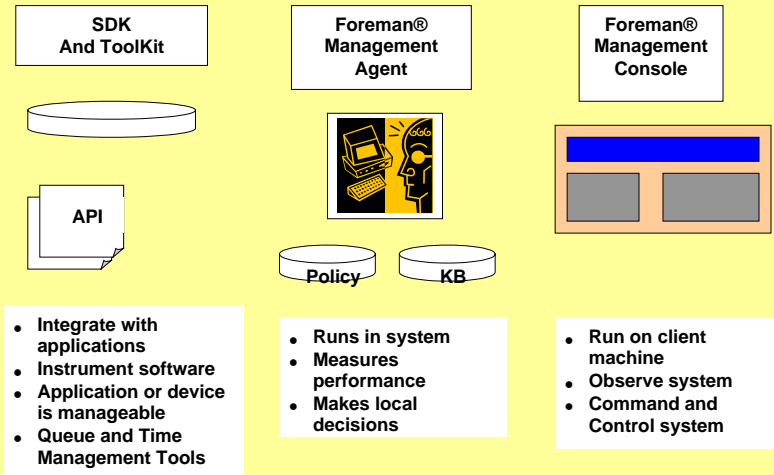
SDK And ToolKit

API

- Integrate with applications
- Instrument software
- Application or device is manageable
- Queue and Time Management Tools

Foreman® Management Agent

Policy

KB

- Runs in system
- Measures performance
- Makes local decisions

Foreman® Management Console

- Run on client machine
- Observe system
- Command and Control system